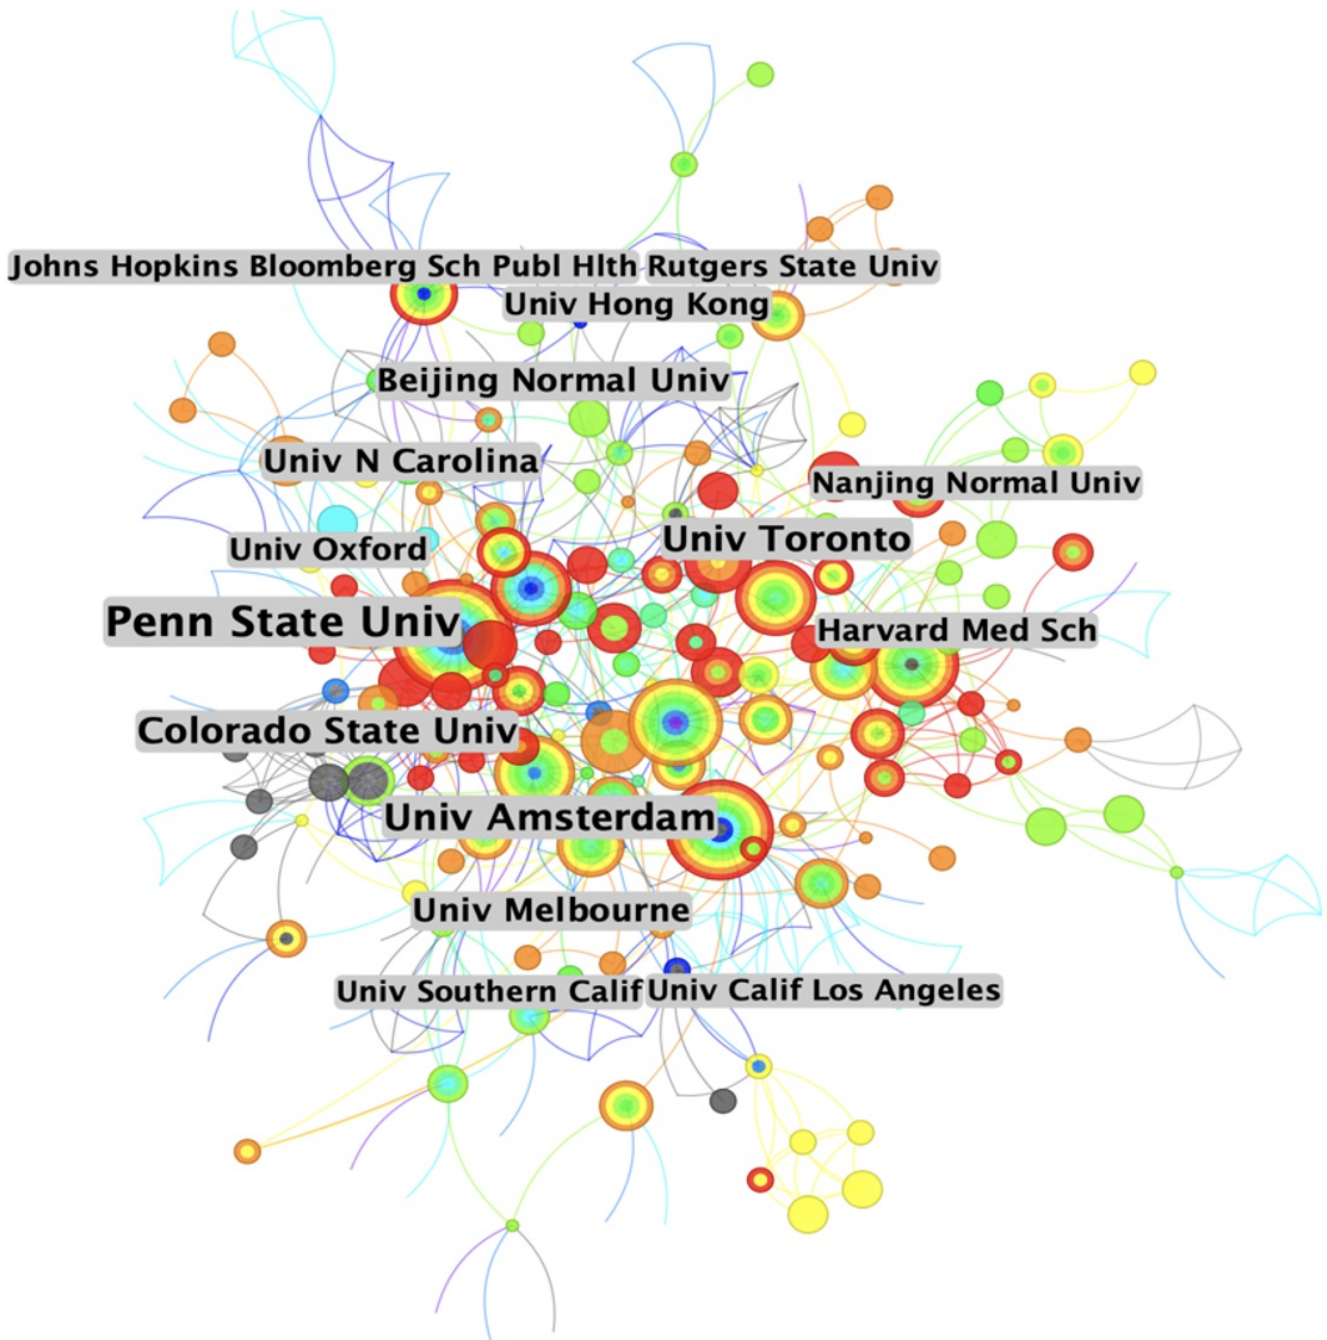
Johns Hopkins Bloomberg Sch Publ Hlth
Rutgers State Univ
Univ Hong Kong
Beijing Normal Univ
Univ N Carolina
Nanjing Normal Univ
Univ Toronto
Univ Oxford
Penn State Univ
Harvard Med Sch
Colorado State Univ
Univ Amsterdam
Univ Melbourne
Univ Southern Calif
Univ Calif Los Angeles